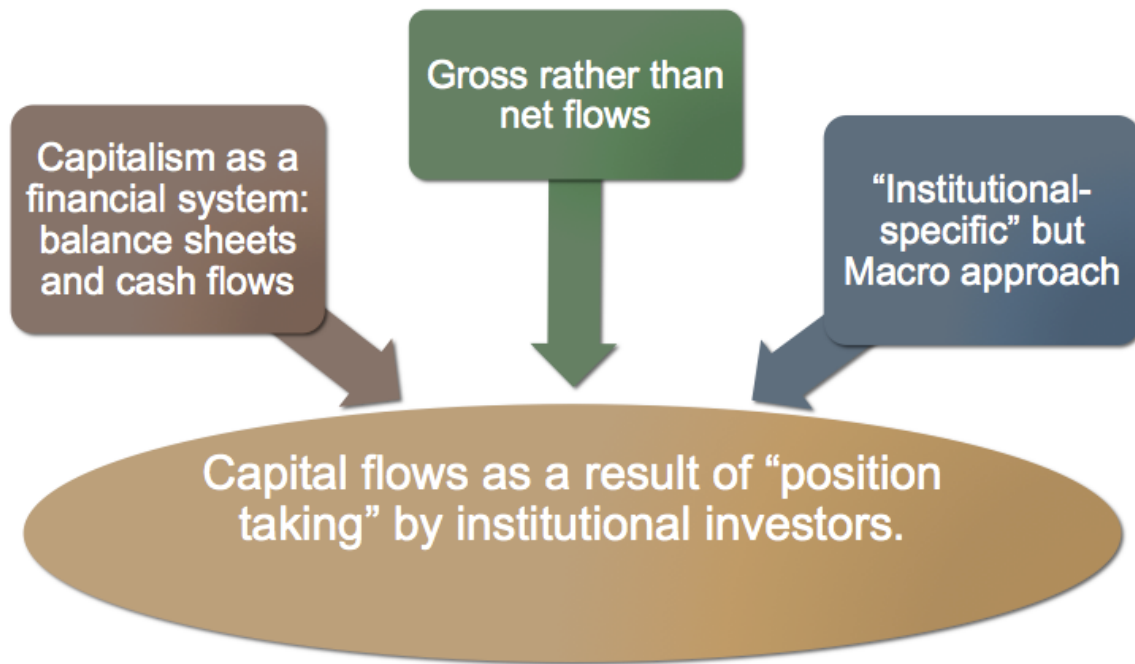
Capitalism as a financial system: balance sheets and cash flows

Gross rather than net flows

"Institutional-specific" but Macro approach

Capital flows as a result of "position taking" by institutional investors.